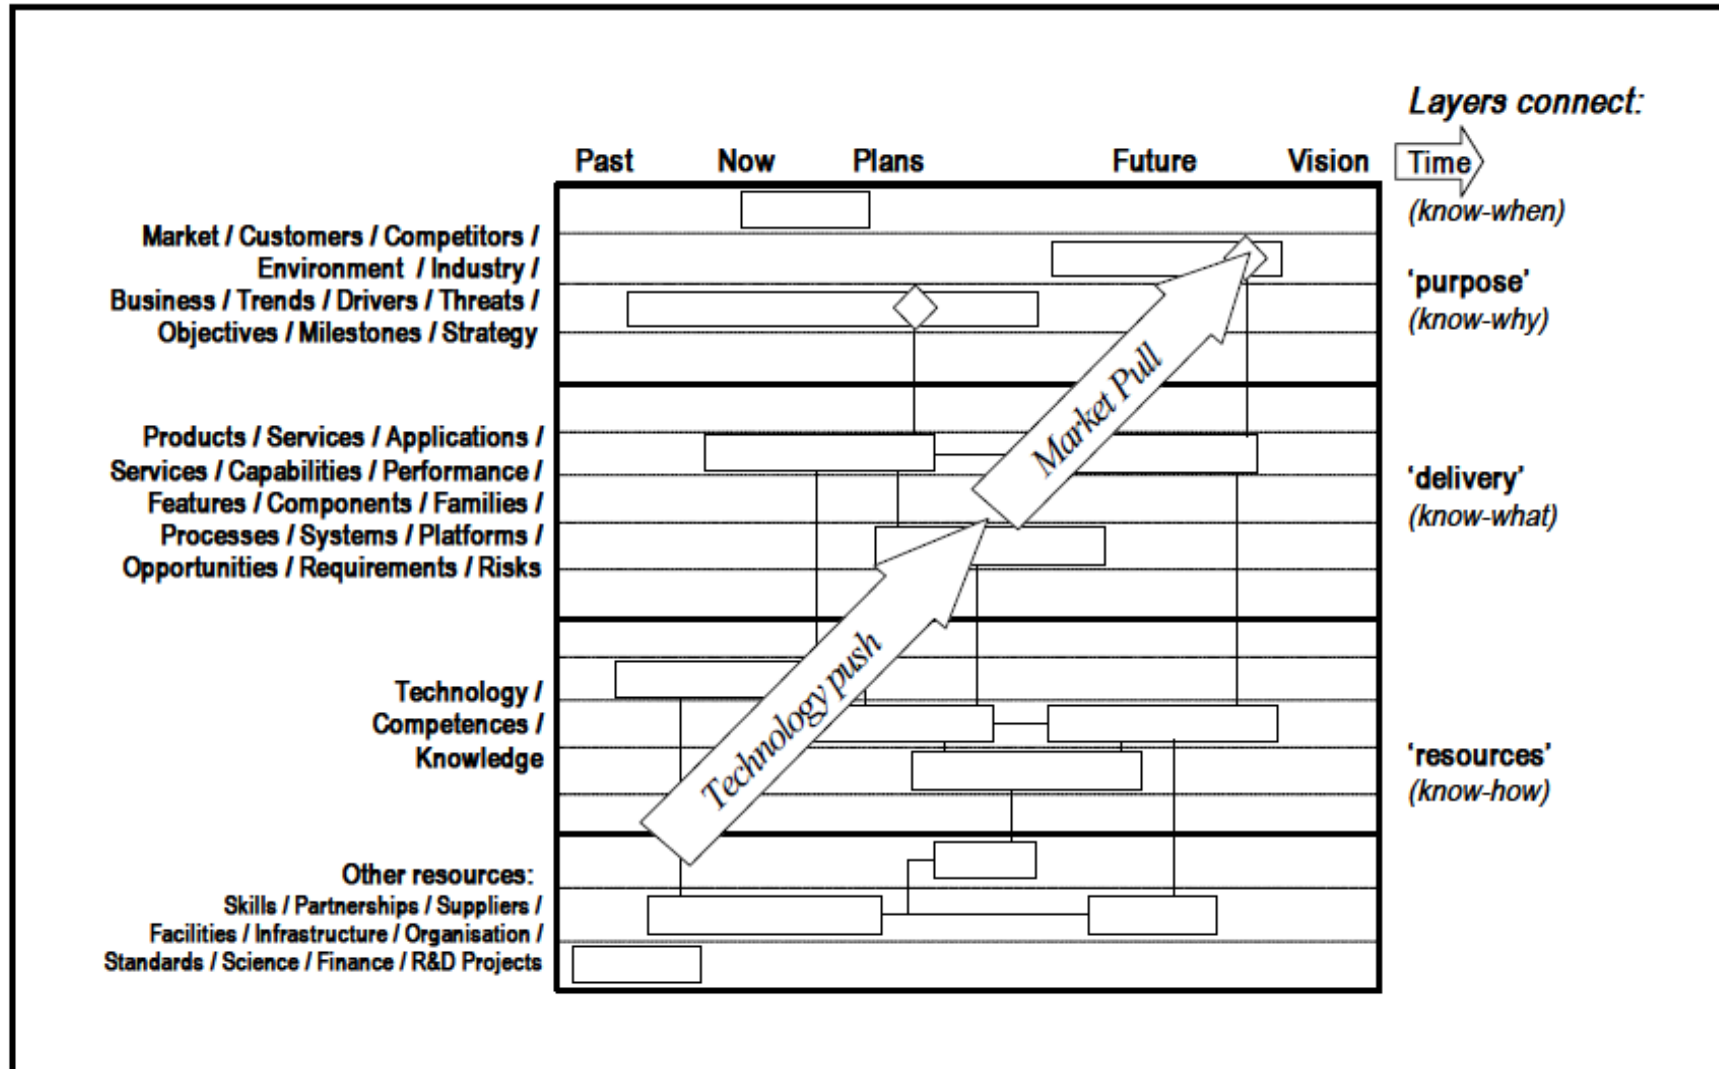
Layers connect:

Past Now Plans Future Vision

Time

(know-when)

Market / Customers / Competitors / Environment / Industry / Business / Trends / Drivers / Threats / Objectives / Milestones / Strategy

'purpose'
(know-why)

Market Pull

Products / Services / Applications / Services / Capabilities / Performance / Features / Components / Families / Processes / Systems / Platforms / Opportunities / Requirements / Risks

'delivery'
(know-what)

Technology push

Technology / Competences / Knowledge

'resources'
(know-how)

Other resources:
Skills / Partnerships / Suppliers / Facilities / Infrastructure / Organisation / Standards / Science / Finance / R&D Projects